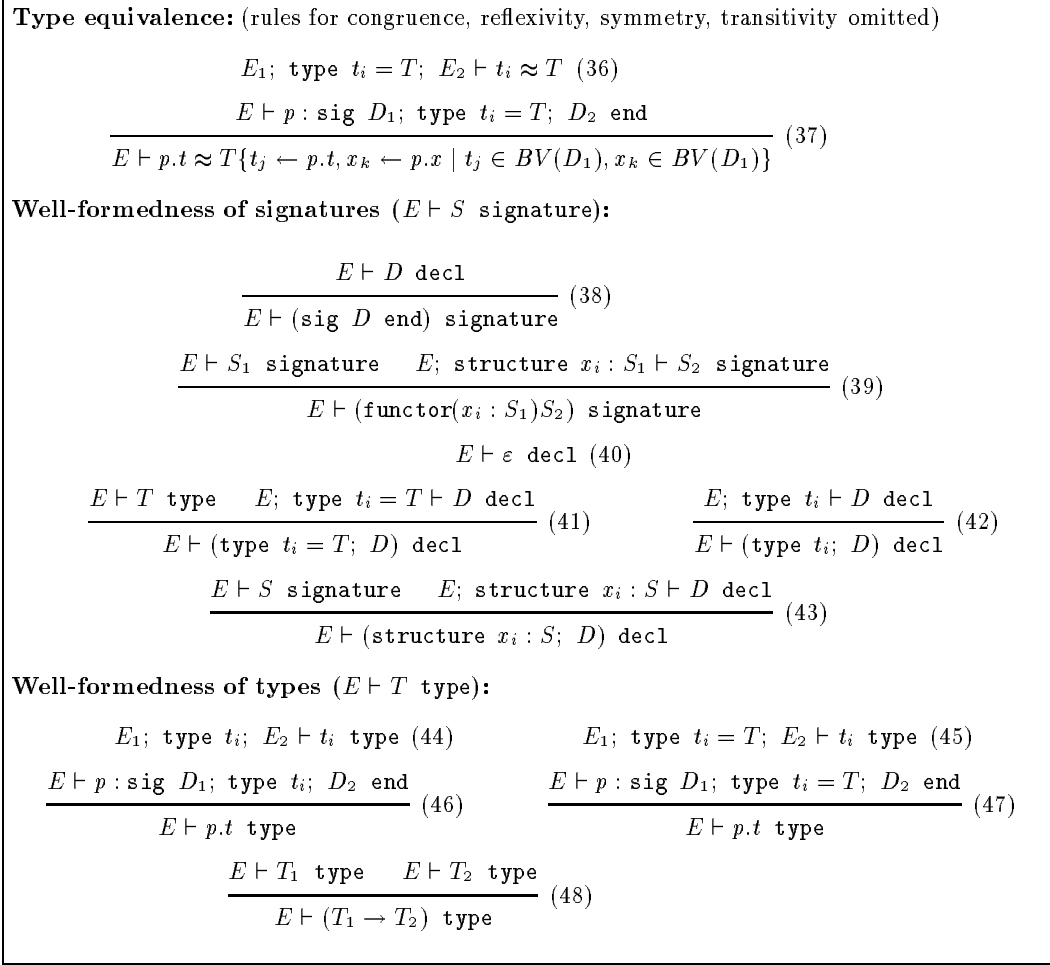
**Type equivalence:** (rules for congruence, reflexivity, symmetry, transitivity omitted)

$E_1;\ \texttt{type}\ t_i = T;\ E_2 \vdash t_i \approx T$ (36)

$\frac{E \vdash p : \texttt{sig}\ D_1;\ \texttt{type}\ t_i = T;\ D_2\ \texttt{end}}{E \vdash p.t \approx T\{t_j \leftarrow p.t, x_k \leftarrow p.x \mid t_j \in BV(D_1), x_k \in BV(D_1)\}}$ (37)

**Well-formedness of signatures** ($E \vdash S$ signature):

$\frac{E \vdash D\ \texttt{decl}}{E \vdash (\texttt{sig}\ D\ \texttt{end})\ \texttt{signature}}$ (38)

$\frac{E \vdash S_1\ \texttt{signature} \quad E;\ \texttt{structure}\ x_i : S_1 \vdash S_2\ \texttt{signature}}{E \vdash (\texttt{functor}(x_i : S_1)S_2)\ \texttt{signature}}$ (39)

$E \vdash \varepsilon\ \texttt{decl}$ (40)

$\frac{E \vdash T\ \texttt{type} \quad E;\ \texttt{type}\ t_i = T \vdash D\ \texttt{decl}}{E \vdash (\texttt{type}\ t_i = T;\ D)\ \texttt{decl}}$ (41) $\frac{E;\ \texttt{type}\ t_i \vdash D\ \texttt{decl}}{E \vdash (\texttt{type}\ t_i;\ D)\ \texttt{decl}}$ (42)

$\frac{E \vdash S\ \texttt{signature} \quad E;\ \texttt{structure}\ x_i : S \vdash D\ \texttt{decl}}{E \vdash (\texttt{structure}\ x_i : S;\ D)\ \texttt{decl}}$ (43)

**Well-formedness of types** ($E \vdash T$ type):

$E_1;\ \texttt{type}\ t_i;\ E_2 \vdash t_i\ \texttt{type}$ (44) $E_1;\ \texttt{type}\ t_i = T;\ E_2 \vdash t_i\ \texttt{type}$ (45)

$\frac{E \vdash p : \texttt{sig}\ D_1;\ \texttt{type}\ t_i;\ D_2\ \texttt{end}}{E \vdash p.t\ \texttt{type}}$ (46) $\frac{E \vdash p : \texttt{sig}\ D_1;\ \texttt{type}\ t_i = T;\ D_2\ \texttt{end}}{E \vdash p.t\ \texttt{type}}$ (47)

$\frac{E \vdash T_1\ \texttt{type} \quad E \vdash T_2\ \texttt{type}}{E \vdash (T_1 \rightarrow T_2)\ \texttt{type}}$ (48)